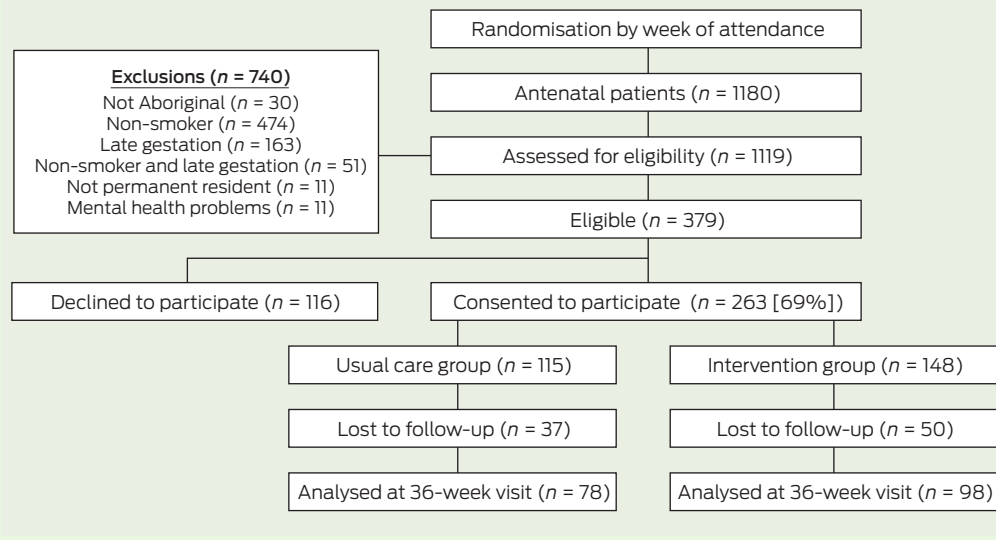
Randomisation by week of attendance

Exclusions ($n$ = 740)
Not Aboriginal ($n$ = 30)
Non-smoker ($n$ = 474)
Late gestation ($n$ = 163)
Non-smoker and late gestation ($n$ = 51)
Not permanent resident ($n$ = 11)
Mental health problems ($n$ = 11)

Antenatal patients ($n$ = 1180)

Assessed for eligibility ($n$ = 1119)

Eligible ($n$ = 379)

Declined to participate ($n$ = 116)

Consented to participate ($n$ = 263 [69%])

Usual care group ($n$ = 115)

Intervention group ($n$ = 148)

Lost to follow-up ($n$ = 37)

Lost to follow-up ($n$ = 50)

Analysed at 36-week visit ($n$ = 78)

Analysed at 36-week visit ($n$ = 98)